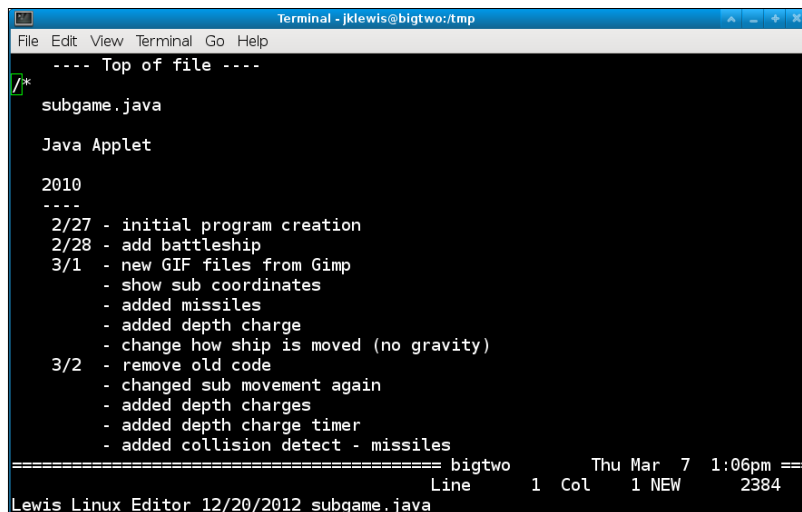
Terminal - jklewis@bigtwo:/tmp

File Edit View Terminal Go Help

---- Top of file ----

/*

subgame.java

Java Applet

2010
----
2/27 - initial program creation
2/28 - add battleship
3/1 - new GIF files from Gimp
- show sub coordinates
- added missiles
- added depth charge
- change how ship is moved (no gravity)
3/2 - remove old code
- changed sub movement again
- added depth charges
- added depth charge timer
- added collision detect - missiles

========================================== bigtwo Thu Mar 7 1:06pm ==
Line 1 Col 1 NEW 2384
Lewis Linux Editor 12/20/2012 subgame.java